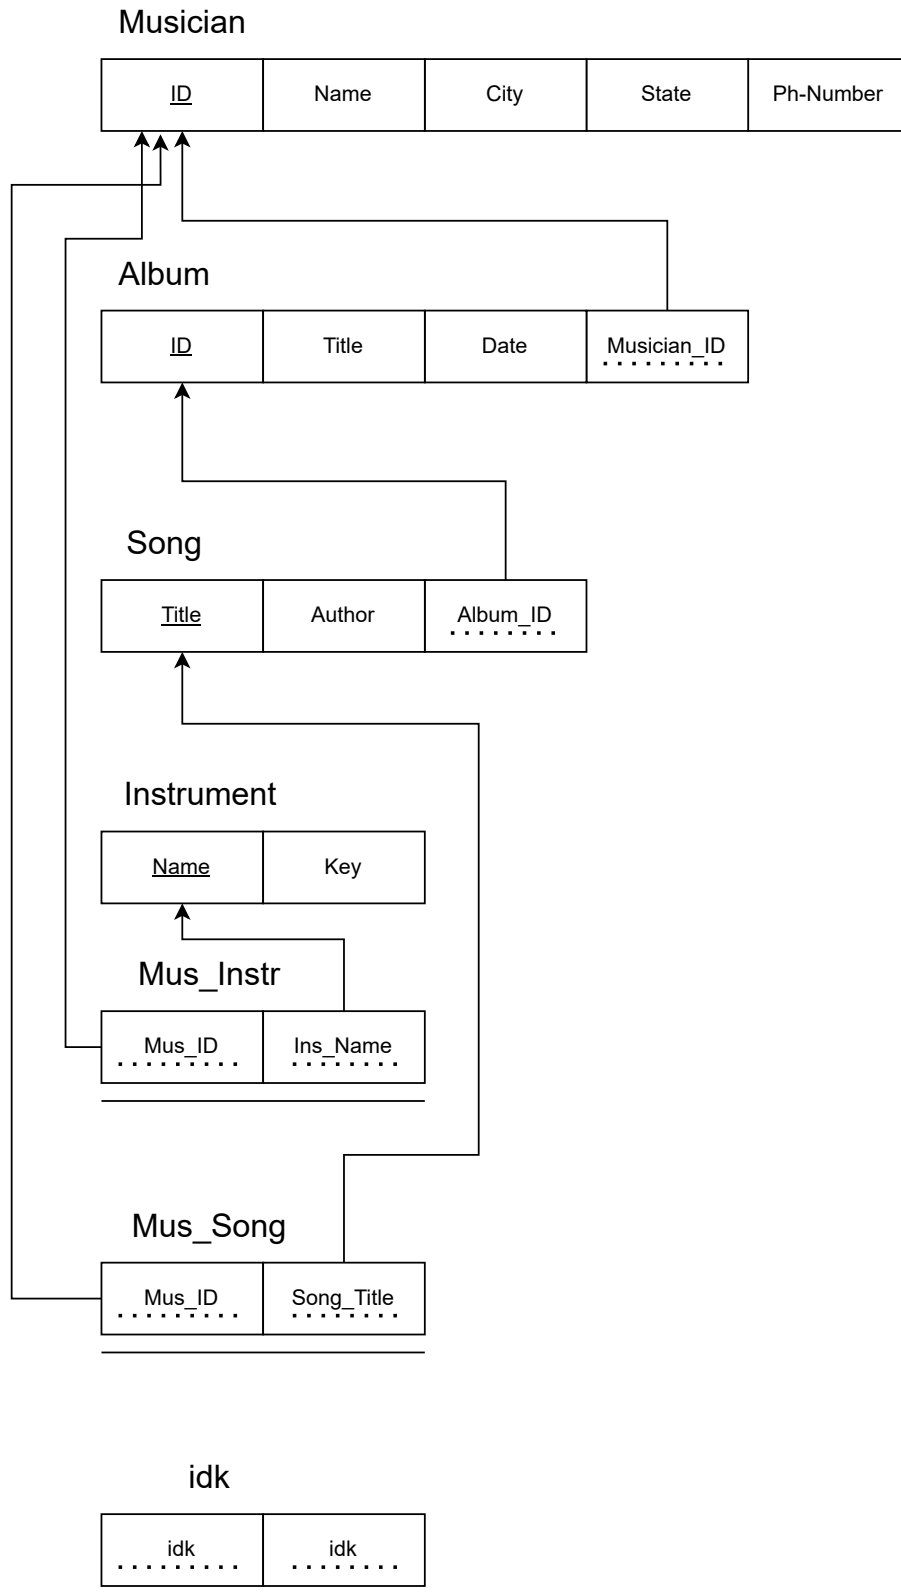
Musician

| ID | Name | City | State | Ph-Number |
|---|---|---|---|---|

Album

| ID | Title | Date | Musician_ID |
|---|---|---|---|

Song

| Title | Author | Album_ID |
|---|---|---|

Instrument

| Name | Key |
|---|---|

Mus_Instr

| Mus_ID | Ins_Name |
|---|---|

Mus_Song

| Mus_ID | Song_Title |
|---|---|

idk

| idk | idk |
|---|---|